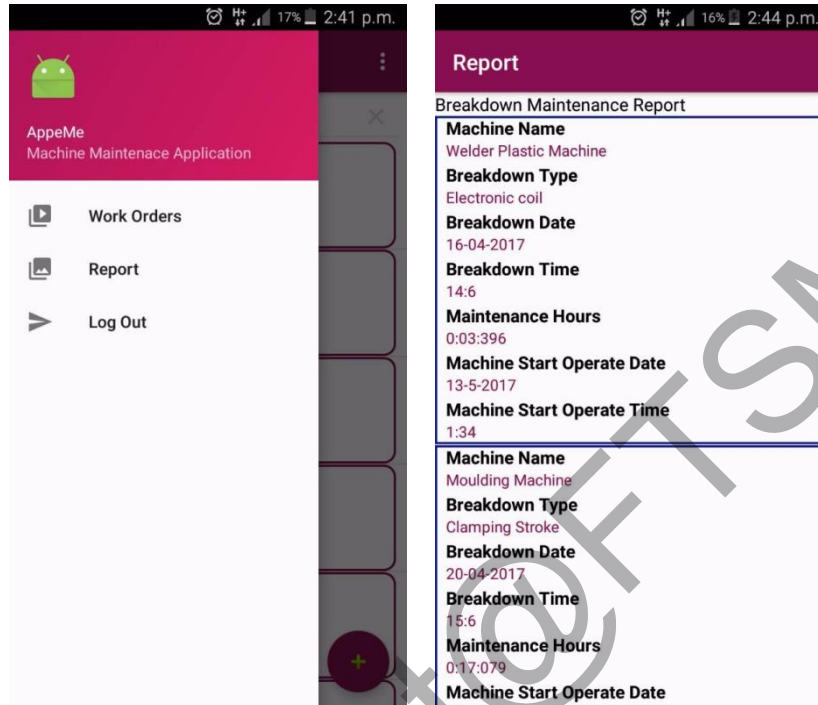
17% 2:41 p.m.

AppeMe
Machine Maintenace Application

Work Orders

Report

Log Out

+

16% 2:44 p.m.

Report

Breakdown Maintenance Report

Machine Name
Welder Plastic Machine
Breakdown Type
Electronic coil
Breakdown Date
16-04-2017
Breakdown Time
14:6
Maintenance Hours
0:03:396
Machine Start Operate Date
13-5-2017
Machine Start Operate Time
1:34

Machine Name
Moulding Machine
Breakdown Type
Clamping Stroke
Breakdown Date
20-04-2017
Breakdown Time
15:6
Maintenance Hours
0:17:079
Machine Start Operate Date

@FTSM